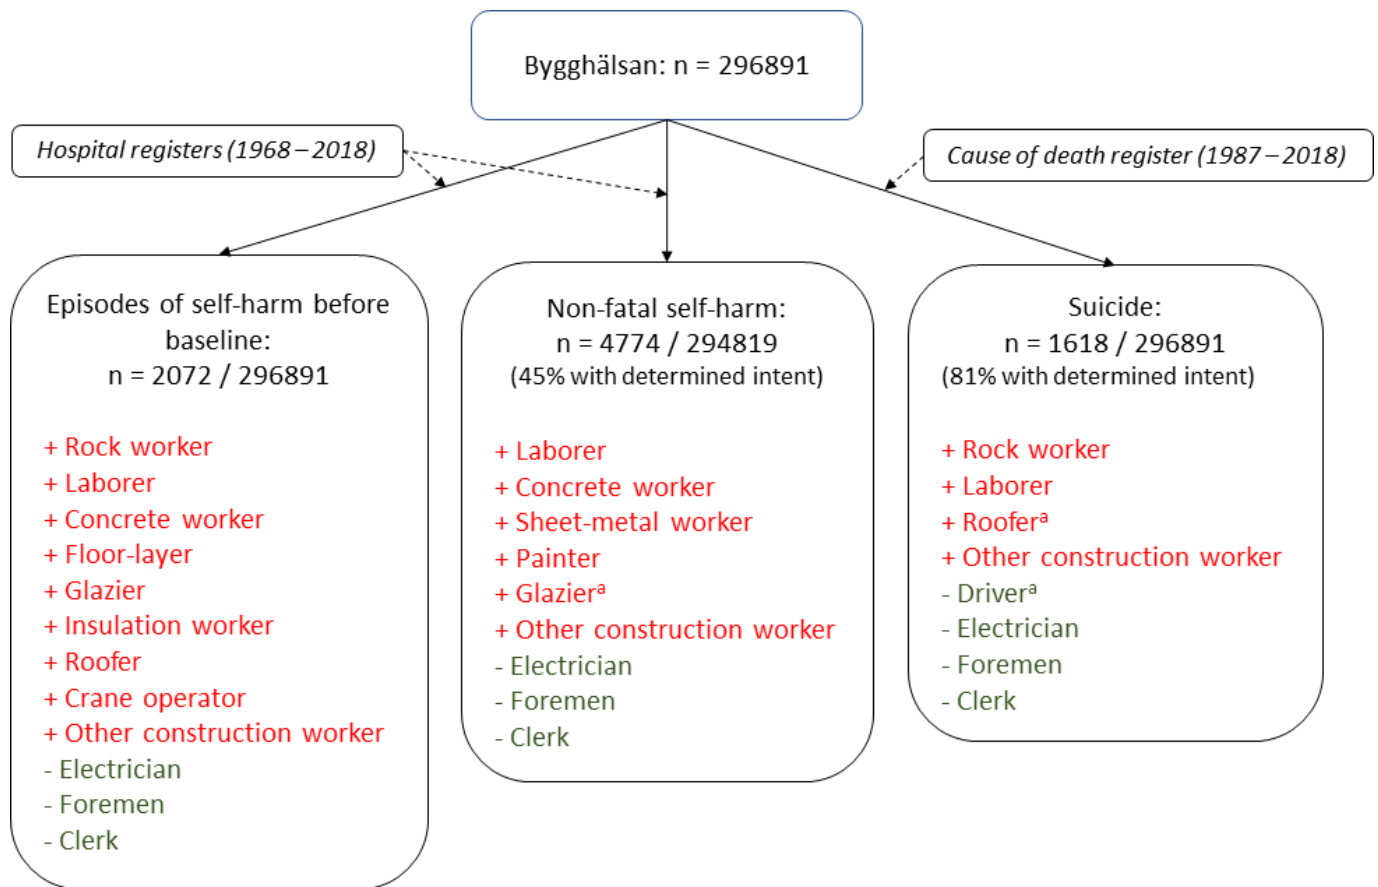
Bygghälsan: n = 296891

*Hospital registers (1968 – 2018)*

*Cause of death register (1987 – 2018)*

Episodes of self-harm before baseline:
n = 2072 / 296891

+ Rock worker
+ Laborer
+ Concrete worker
+ Floor-layer
+ Glazier
+ Insulation worker
+ Roofer
+ Crane operator
+ Other construction worker
- Electrician
- Foremen
- Clerk

Non-fatal self-harm:
n = 4774 / 294819
(45% with determined intent)

+ Laborer
+ Concrete worker
+ Sheet-metal worker
+ Painter
+ Glazier$^a$
+ Other construction worker
- Electrician
- Foremen
- Clerk

Suicide:
n = 1618 / 296891
(81% with determined intent)

+ Rock worker
+ Laborer
+ Roofer$^a$
+ Other construction worker
- Driver$^a$
- Electrician
- Foremen
- Clerk